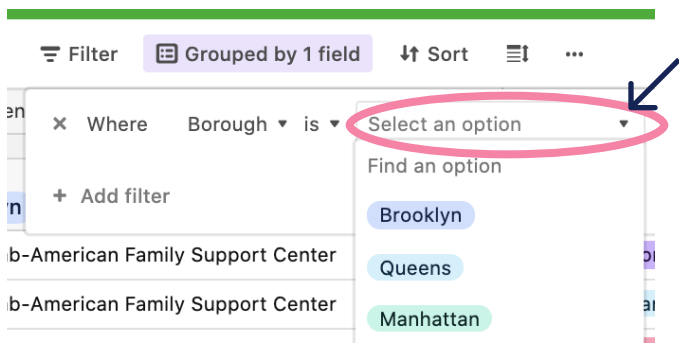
Filter Grouped by 1 field Sort ...

en

× Where Borough ▾ is ▾ Select an option ▾

Find an option

+ Add filter

yn

Brooklyn

b-American Family Support Center

Queens

b-American Family Support Center

Manhattan